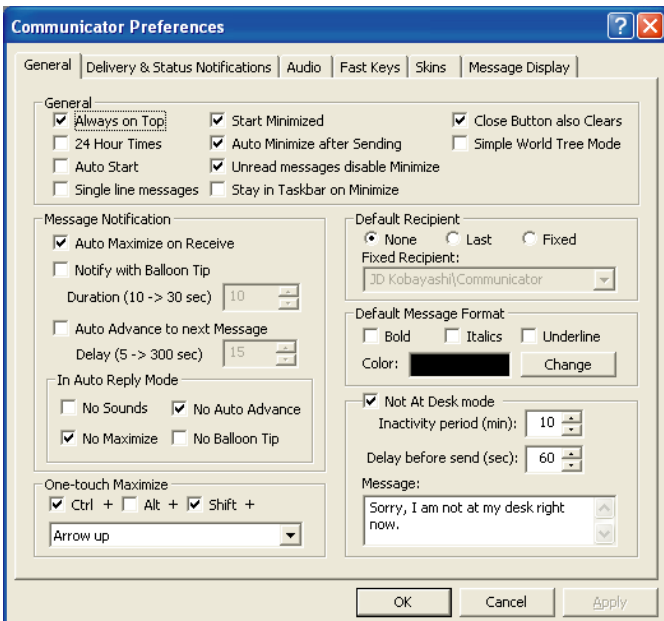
Communicator Preferences

General | Delivery & Status Notifications | Audio | Fast Keys | Skins | Message Display

General
Always on Top
24 Hour Times
Auto Start
Single line messages
Start Minimized
Auto Minimize after Sending
Unread messages disable Minimize
Stay in Taskbar on Minimize
Close Button also Clears
Simple World Tree Mode

Message Notification
Auto Maximize on Receive
Notify with Balloon Tip
Duration (10 -> 30 sec) 10
Auto Advance to next Message
Delay (5 -> 300 sec) 15

In Auto Reply Mode
No Sounds
No Auto Advance
No Maximize
No Balloon Tip

One-touch Maximize
Ctrl + Alt + Shift +
Arrow up

Default Recipient
None Last Fixed
Fixed Recipient:
JD Kobayashi\Communicator

Default Message Format
Bold Italics Underline
Color: Change

Not At Desk mode
Inactivity period (min): 10
Delay before send (sec): 60
Message:
Sorry, I am not at my desk right now.

OK Cancel Apply